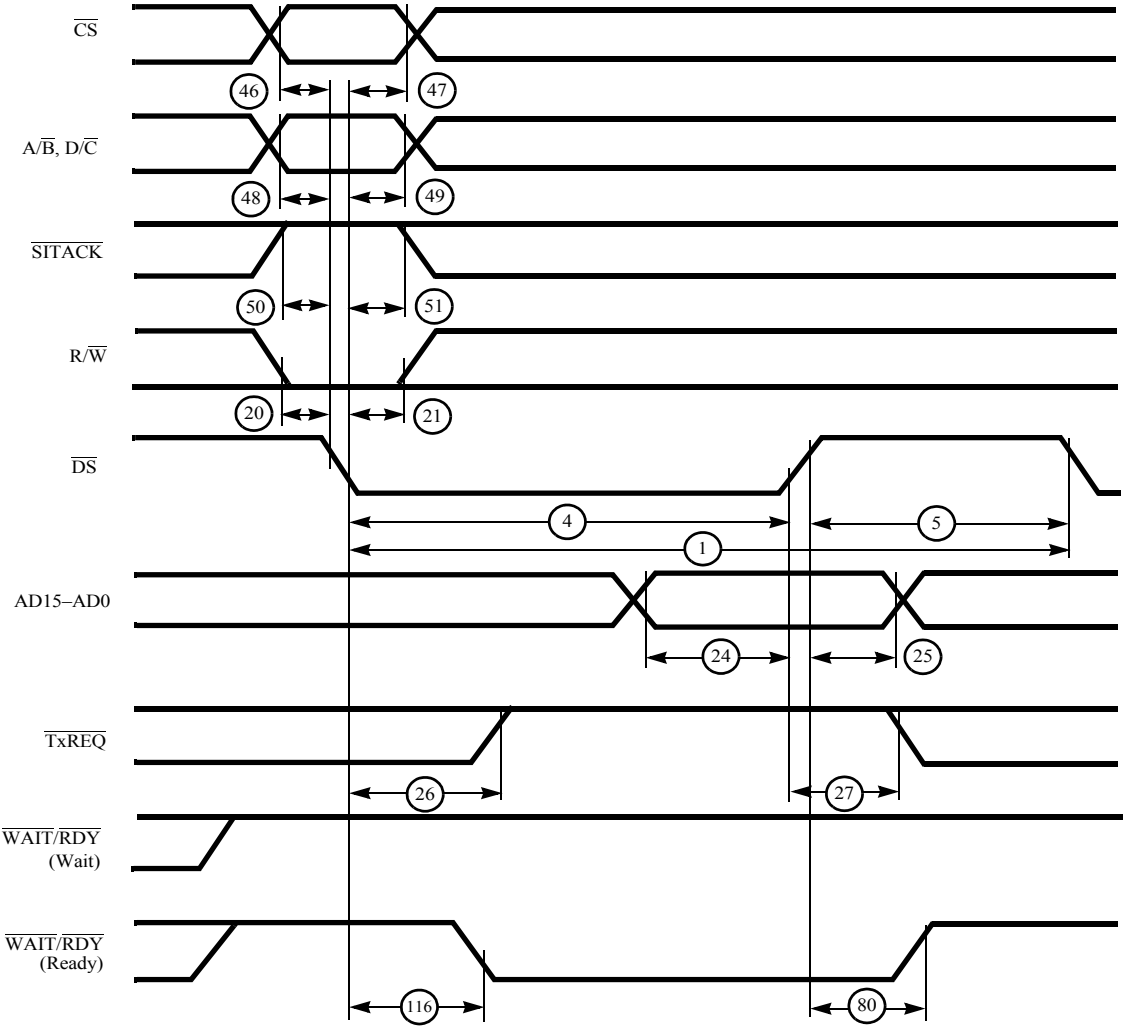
$\overline{CS}$

46

47

$A/\overline{B}$, $D/\overline{C}$

48

49

$\overline{SITACK}$

50

51

$R/\overline{W}$

20

21

$\overline{DS}$

4

5

1

AD15–AD0

24

25

$\overline{TxREQ}$

26

27

$\overline{WAIT}/\overline{RDY}$ (Wait)

$\overline{WAIT}/\overline{RDY}$ (Ready)

116

80